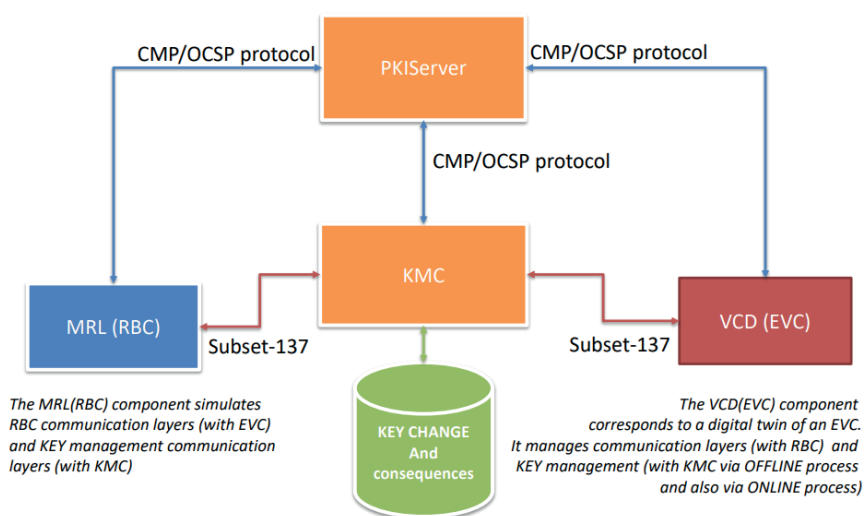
CMP/OCSP protocol

PKIServer

CMP/OCSP protocol

CMP/OCSP protocol

KMC

MRL (RBC)

Subset-137

VCD (EVC)

Subset-137

KEY CHANGE And consequences

The MRL(RBC) component simulates RBC communication layers (with EVC) and KEY management communication layers (with KMC)

The VCD(EVC) component corresponds to a digital twin of an EVC. It manages communication layers (with RBC) and KEY management (with KMC via OFFLINE process and also via ONLINE process)